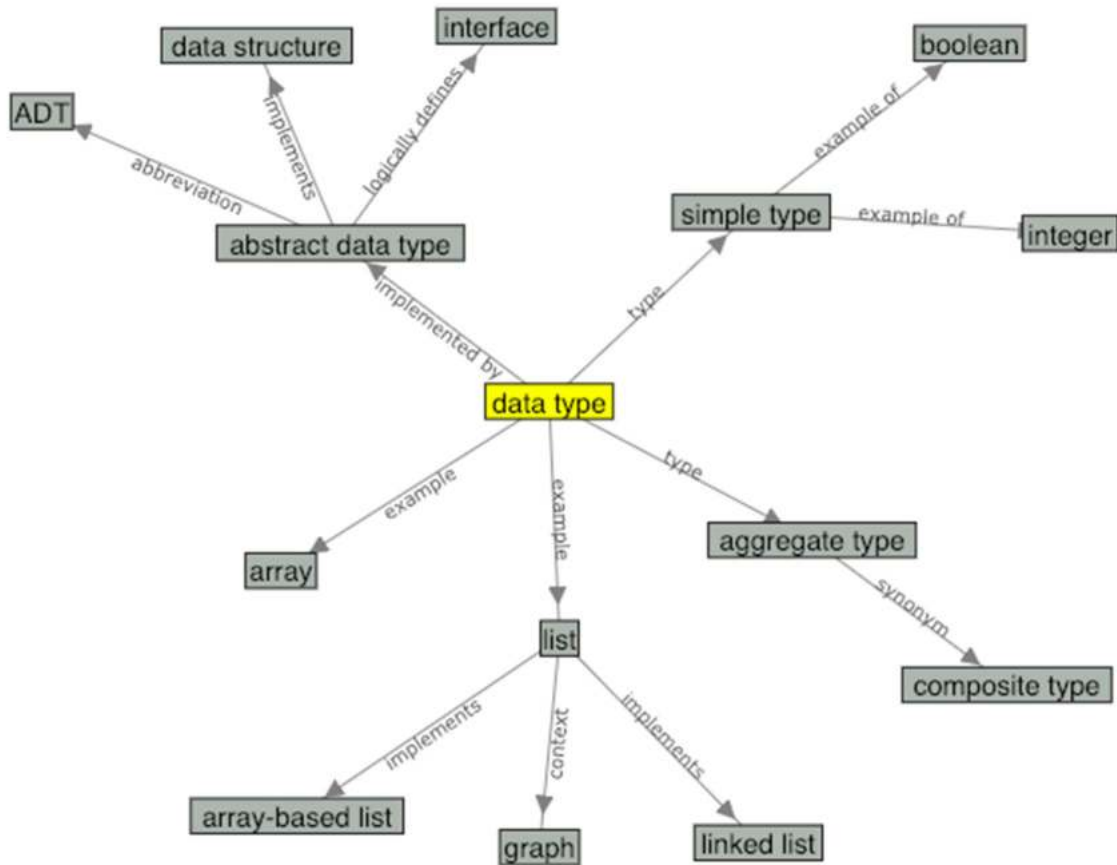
data structure

interface

boolean

ADT

implements

logically defines

example of

abbreviation

simple type

example of

integer

abstract data type

implemented by

type

data type

type

example

example

aggregate type

array

synonym

list

composite type

implements

context

implements

array-based list

graph

linked list